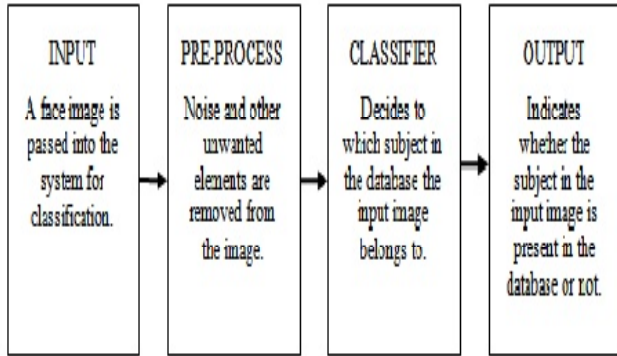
INPUT

A face image is passed into the system for classification.

PRE-PROCESS

Noise and other unwanted elements are removed from the image.

CLASSIFIER

Decides to which subject in the database the input image belongs to.

OUTPUT

Indicates whether the subject in the input image is present in the database or not.